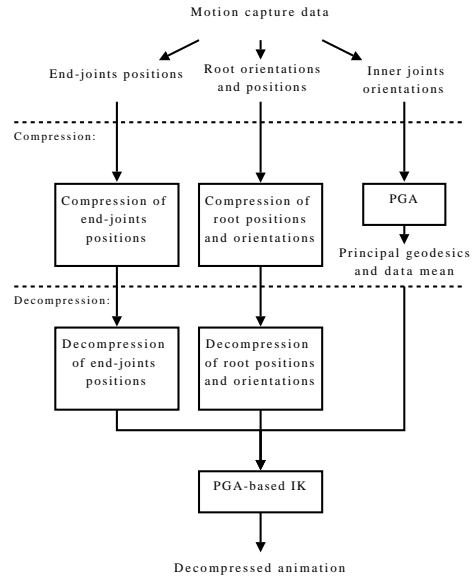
Motion capture data

End-joints positions

Root orientations and positions

Inner joints orientations

Compression:

Compression of end-joints positions

Compression of root positions and orientations

PGA

Principal geodesics and data mean

Decompression:

Decompression of end-joints positions

Decompression of root positions and orientations

PGA-based IK

Decompressed animation